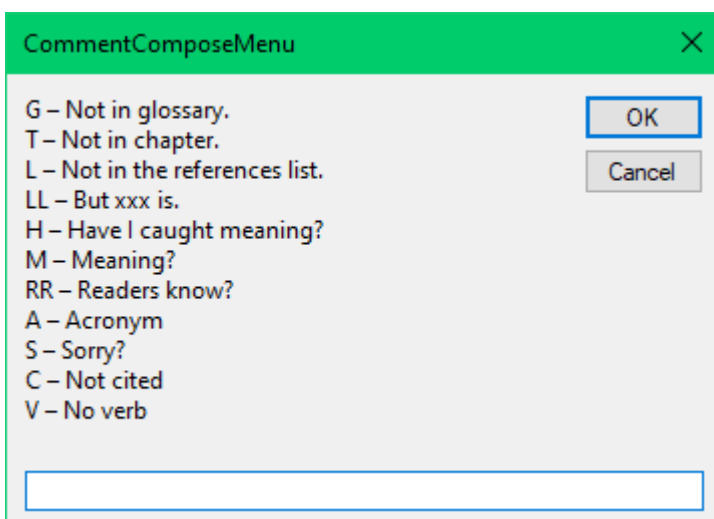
CommentComposeMenu

G – Not in glossary.
T – Not in chapter.
L – Not in the references list.
LL – But xxx is.
H – Have I caught meaning?
M – Meaning?
RR – Readers know?
A – Acronym
S – Sorry?
C – Not cited
V – No verb

OK
Cancel